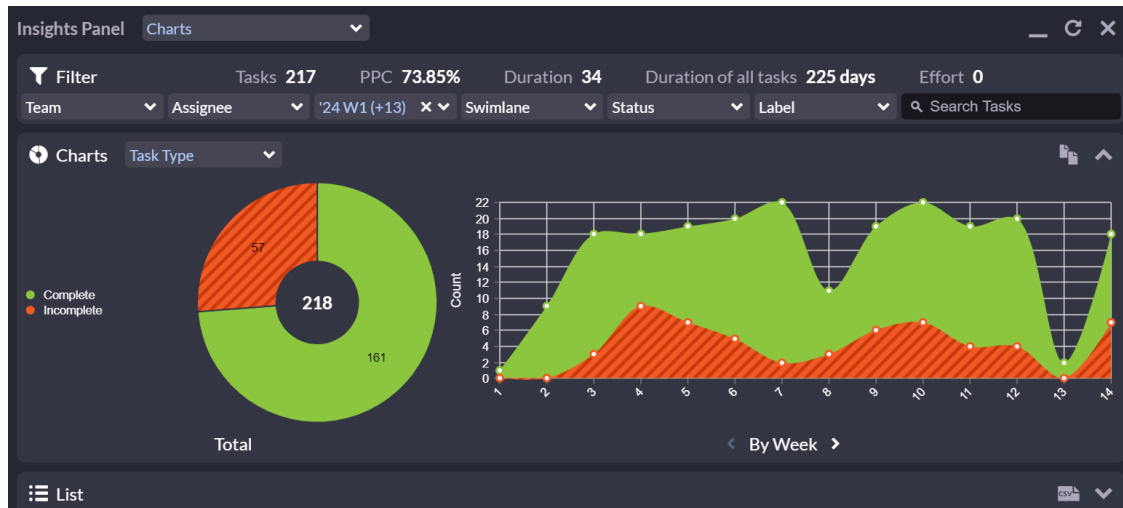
Insights Panel Charts

Filter Tasks 217 PPC 73.85% Duration 34 Duration of all tasks 225 days Effort 0

Team Assignee '24 W1 (+13) Swimlane Status Label Search Tasks

Charts Task Type

Complete
Incomplete

57
218
161

Total

22
20
18
16
14
12
10
8
6
4
2
0
Count

1 2 3 4 5 6 7 8 9 10 11 12 13 14

By Week

List

CSV